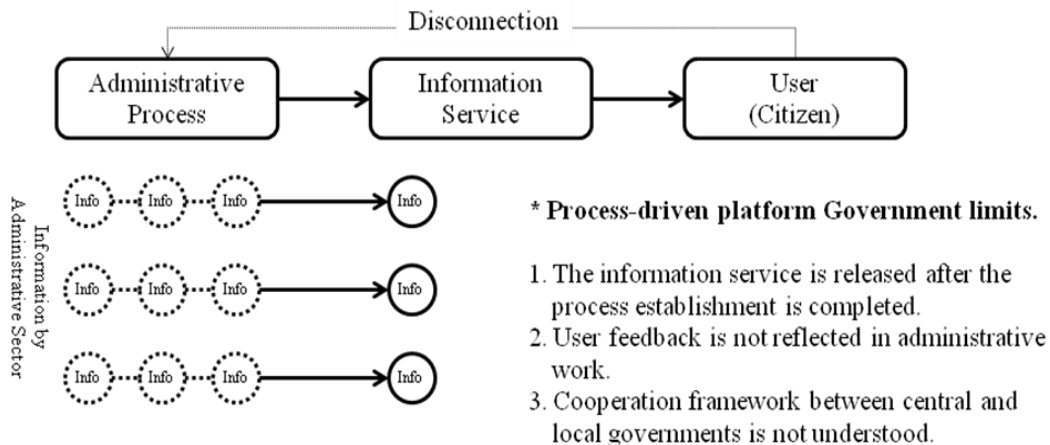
Disconnection

Administrative Process

Information Service

User (Citizen)

Information by Administrative Sector

Info Info Info Info

Info Info Info Info

Info Info Info Info

* Process-driven platform Government limits.

1. The information service is released after the process establishment is completed.
2. User feedback is not reflected in administrative work.
3. Cooperation framework between central and local governments is not understood.